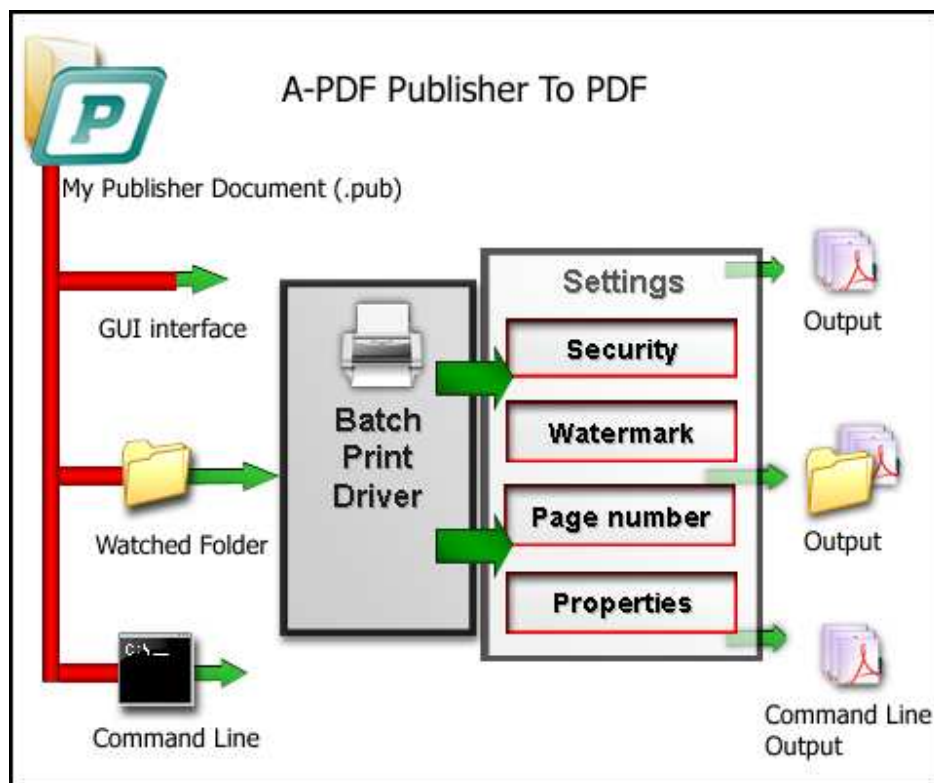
A-PDF Publisher To PDF

My Publisher Document (.pub)

GUI interface

Watched Folder

C:\_

Command Line

Batch Print Driver

Settings

Security

Watermark

Page number

Properties

Output

Output

Command Line Output